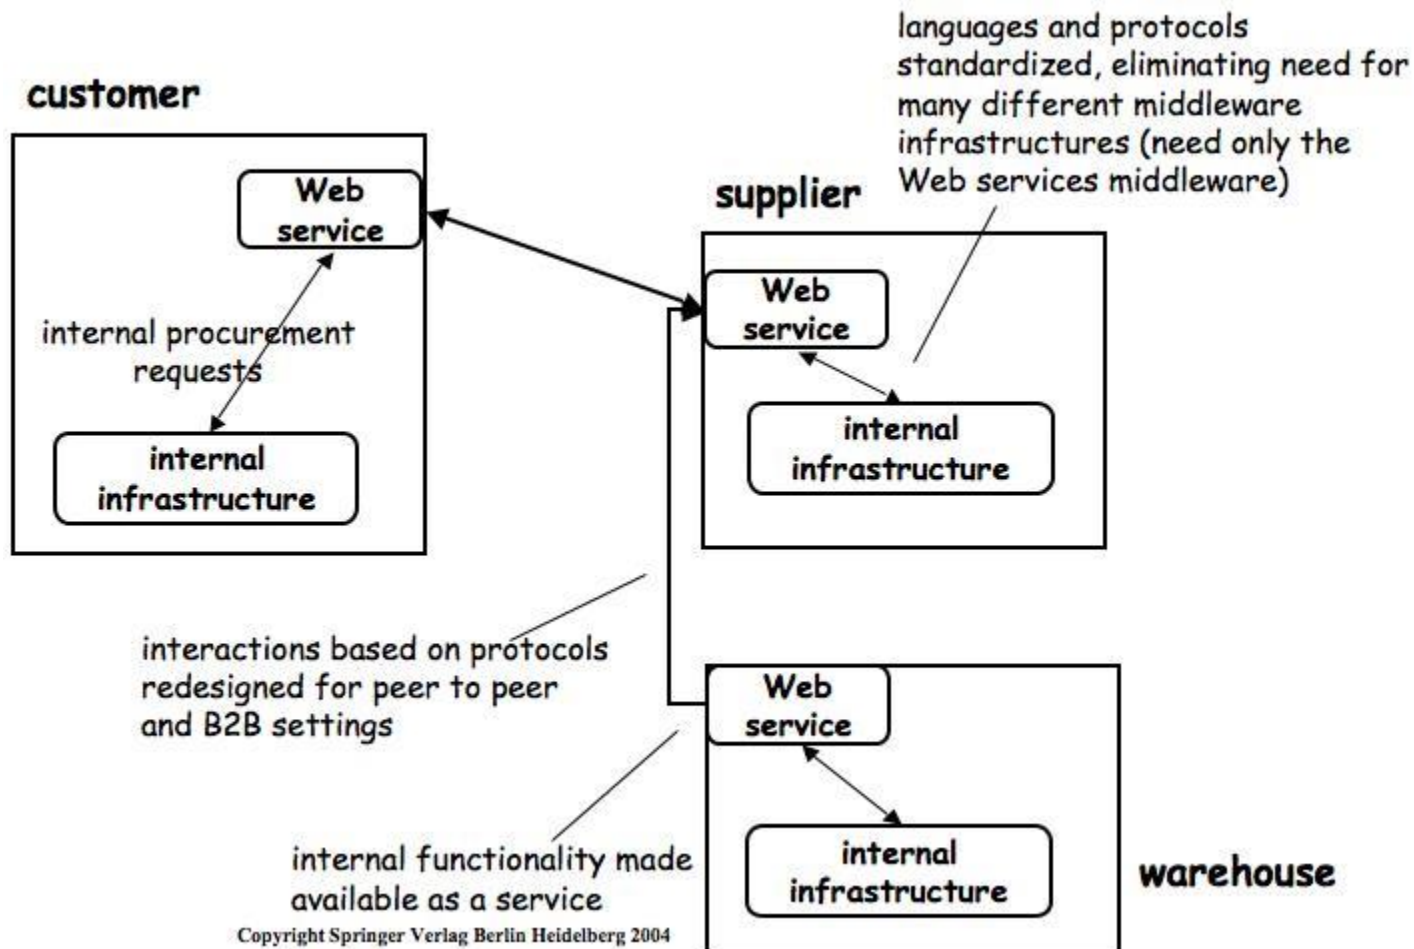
customer

Web service

internal procurement requests

internal infrastructure

languages and protocols standardized, eliminating need for many different middleware infrastructures (need only the Web services middleware)

supplier

Web service

internal infrastructure

interactions based on protocols redesigned for peer to peer and B2B settings

Web service

internal infrastructure

warehouse

internal functionality made available as a service

Copyright Springer Verlag Berlin Heidelberg 2004